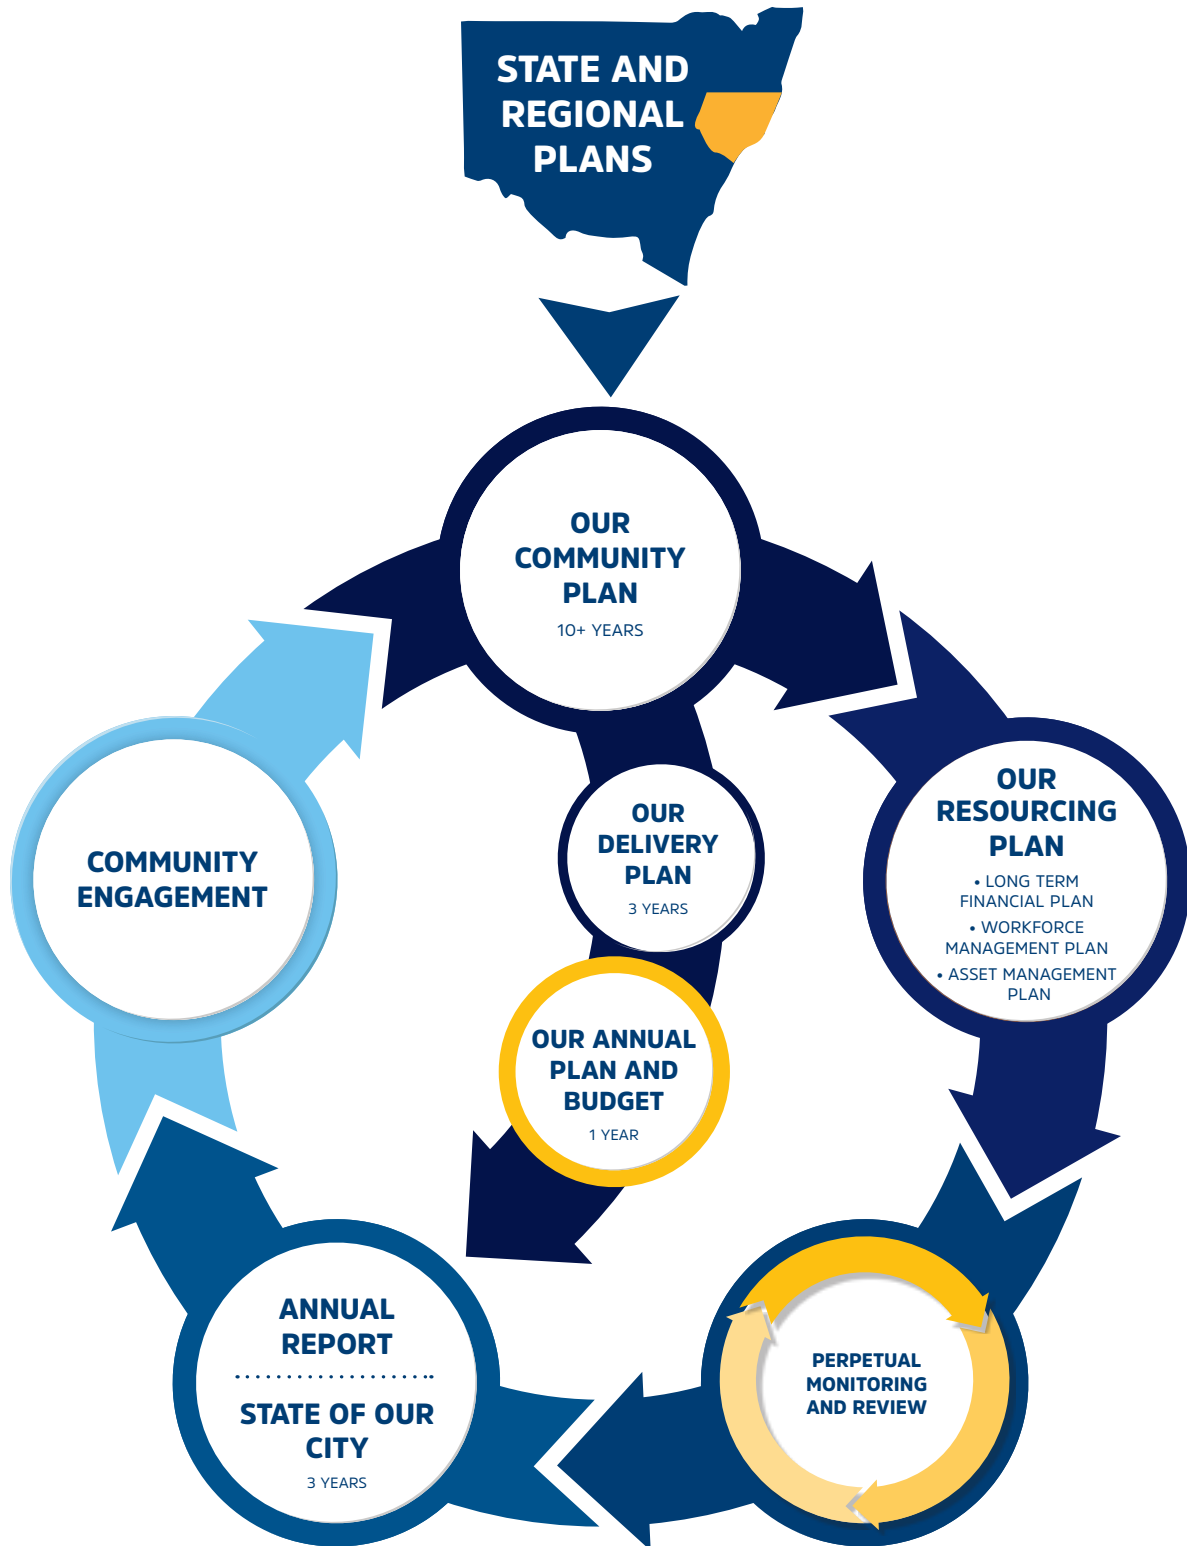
STATE AND REGIONAL PLANS

OUR COMMUNITY PLAN
10+ YEARS

OUR RESOURCING PLAN
• LONG TERM FINANCIAL PLAN
• WORKFORCE MANAGEMENT PLAN
• ASSET MANAGEMENT PLAN

OUR DELIVERY PLAN
3 YEARS

OUR ANNUAL PLAN AND BUDGET
1 YEAR

COMMUNITY ENGAGEMENT

PERPETUAL MONITORING AND REVIEW

ANNUAL REPORT

STATE OF OUR CITY
3 YEARS